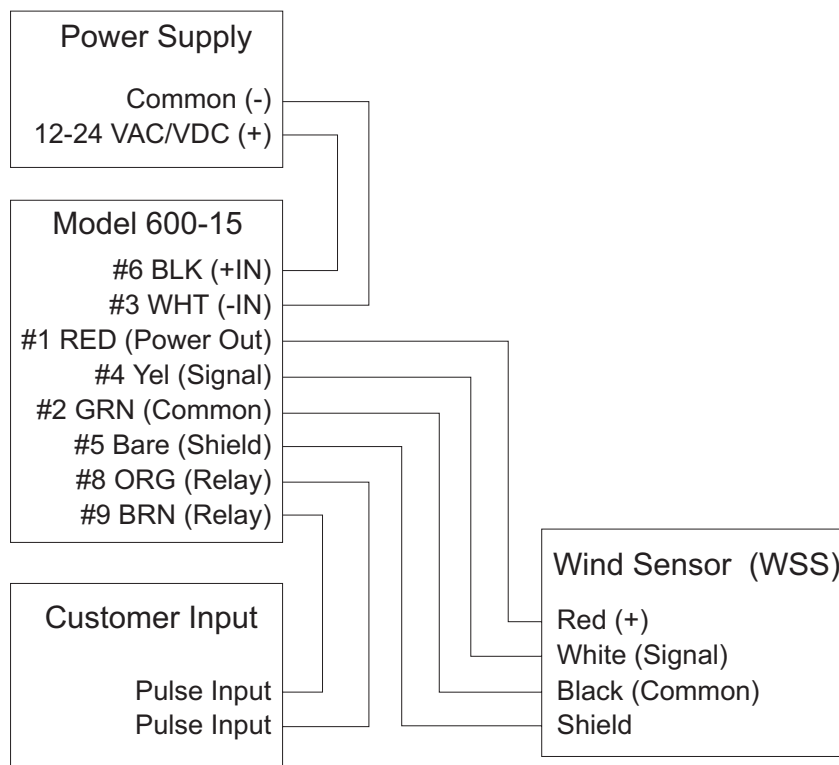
Power Supply

Common (-)
12-24 VAC/VDC (+)

Model 600-15

#6 BLK (+IN)
#3 WHT (-IN)
#1 RED (Power Out)
#4 Yel (Signal)
#2 GRN (Common)
#5 Bare (Shield)
#8 ORG (Relay)
#9 BRN (Relay)

Customer Input

Pulse Input
Pulse Input

Wind Sensor (WSS)

Red (+)
White (Signal)
Black (Common)
Shield